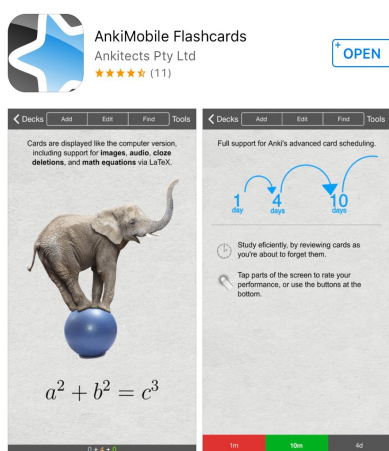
AnkiMobile Flashcards
Ankitects Pty Ltd
★★★★☆ (11)

OPEN

Decks Add Edit Find Tools

Cards are displayed like the computer version, including support for images, audio, cloze deletions, and math equations via LaTeX.

$a^2 + b^2 = c^3$

Decks Add Edit Find Tools

Full support for Anki's advanced card scheduling.

1 day
4 days
10 days

Study efficiently, by reviewing cards as you're about to forget them.

Tap parts of the screen to rate your performance, or use the buttons at the bottom.

1m
10m
4d